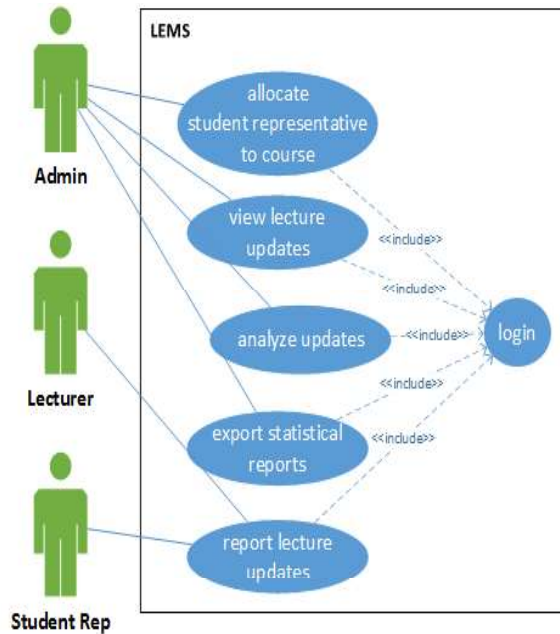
LEMS

Admin

Lecturer

Student Rep

allocate student representative to course

view lecture updates

analyze updates

export statistical reports

report lecture updates

login

<<include>>

<<include>>

<<include>>

<<include>>

<<include>>